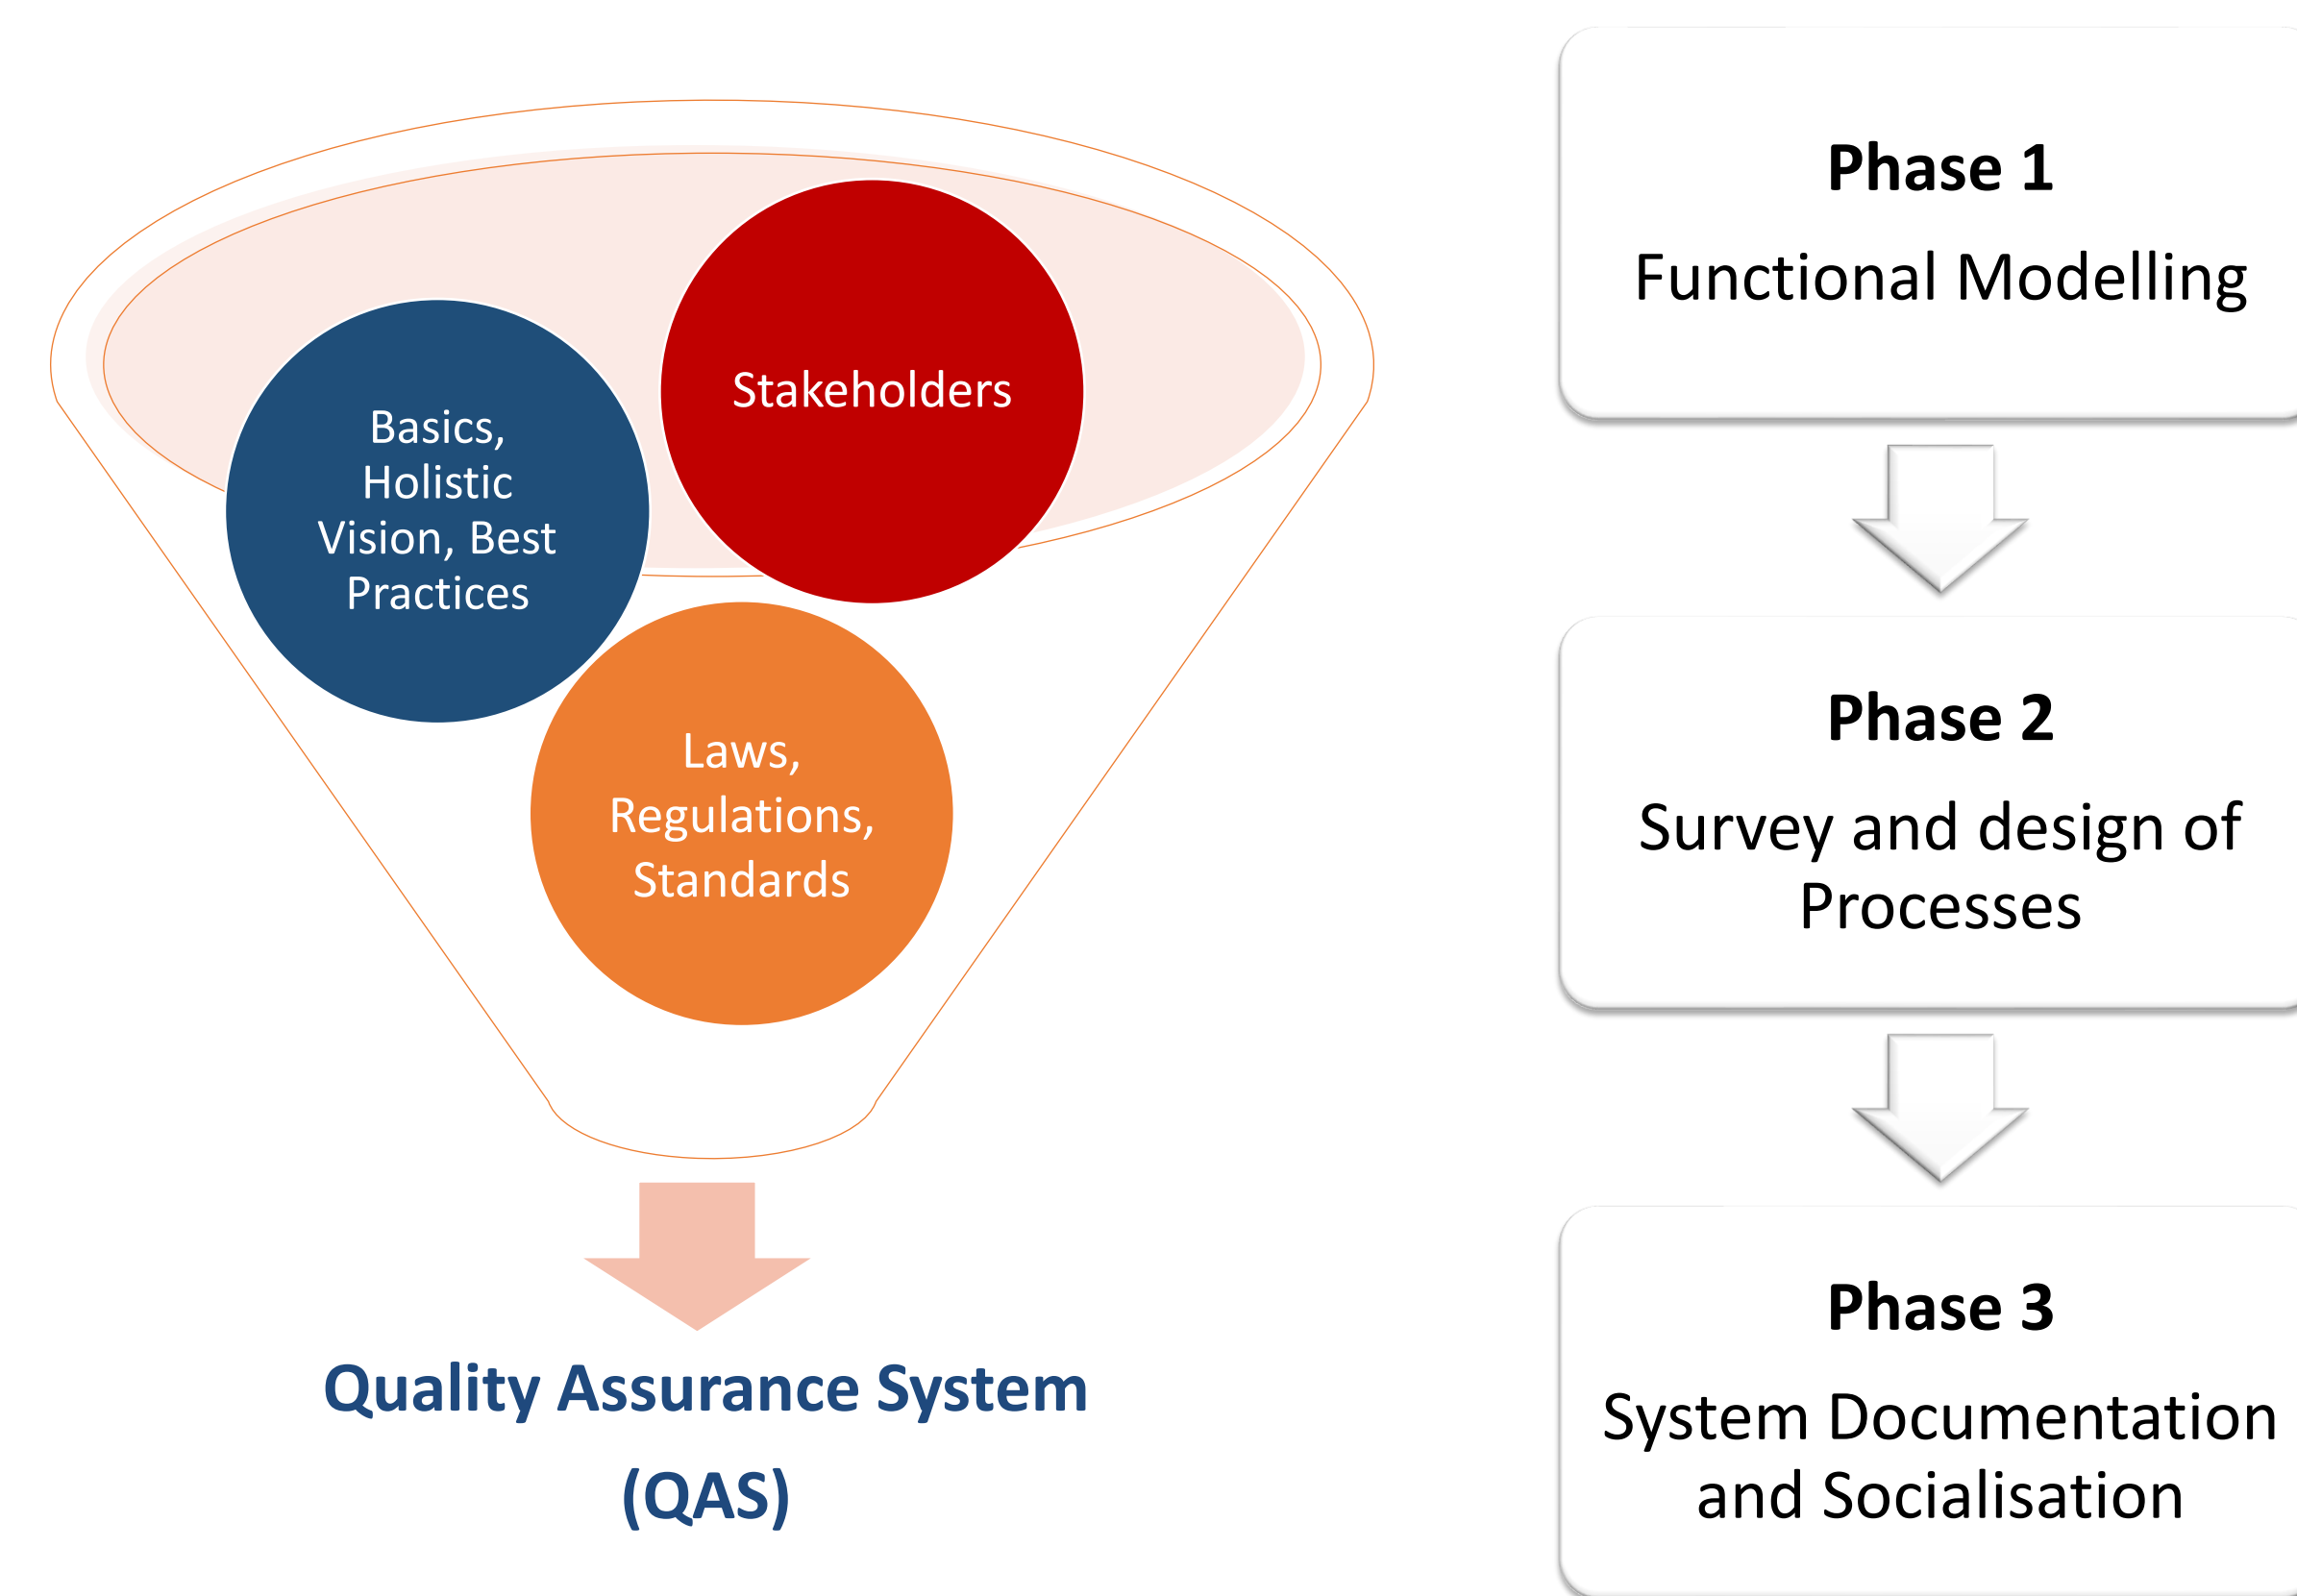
Stakeholders

Basics, Holistic Vision, Best Practices

Laws, Regulations, Standards

Quality Assurance System (QAS)

Phase 1

Functional Modelling

Phase 2

Survey and design of Processes

Phase 3

System Documentation and Socialisation